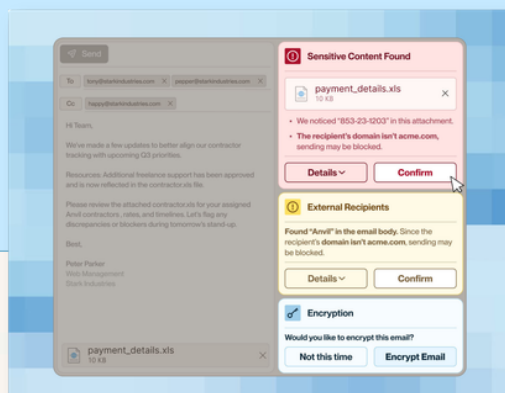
Send

To tony@starkindustries.com pepper@starkindustries.com

Cc happy@starkindustries.com

Hi Team,

We've made a few updates to better align our contractor tracking with upcoming Q3 priorities.

Resources: Additional freelance support has been approved and is now reflected in the contractor.xls file.

Please review the attached contractor.xls for your assigned Anvil contractors, rates, and timelines. Let's flag any discrepancies or blockers during tomorrow's stand-up.

Best,

Peter Parker
Web Management
Stark Industries

payment_details.xls
10 KB

Sensitive Content Found

payment_details.xls
10 KB

• We noticed "853-23-1203" in this attachment.
• The recipient's domain isn't acme.com, sending may be blocked.

Details
Confirm

External Recipients

Found "Anvil" in the email body. Since the recipient's domain isn't acme.com, sending may be blocked.

Details
Confirm

Encryption

Would you like to encrypt this email?

Not this time
Encrypt Email